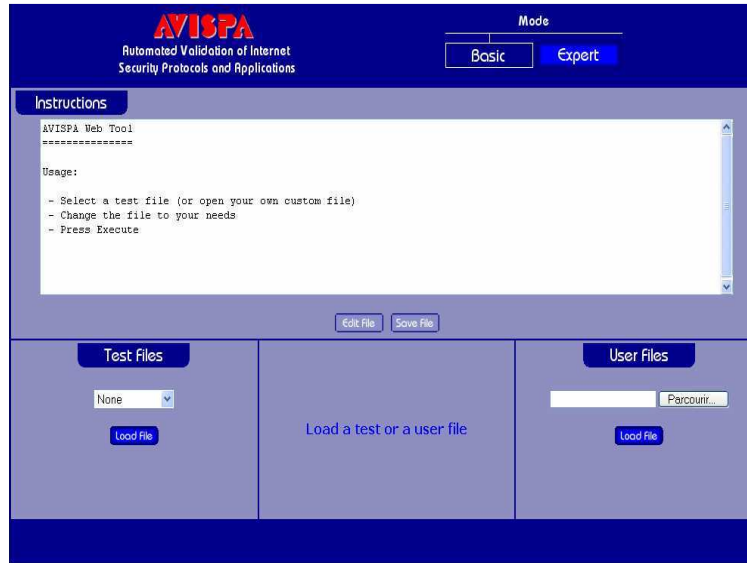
AVISPA
Automated Validation of Internet Security Protocols and Applications

Mode
Basic
Expert

Instructions

AVISPA Web Tool
===============

Usage:

- Select a test file (or open your own custom file)
- Change the file to your needs
- Press Execute

Edit File
Save File

Test Files
None
Load File

Load a test or a user file

User Files
Parcourir...
Load File